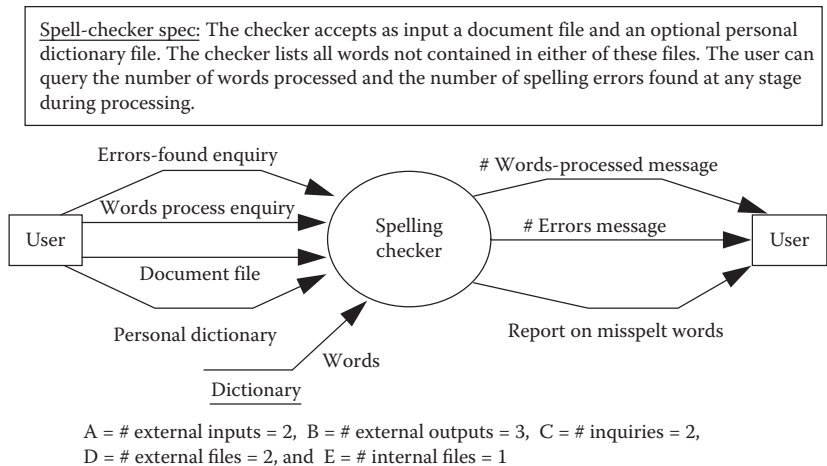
Spell-checker spec: The checker accepts as input a document file and an optional personal dictionary file. The checker lists all words not contained in either of these files. The user can query the number of words processed and the number of spelling errors found at any stage during processing.

Errors-found enquiry

Words process enquiry

User

Document file

Personal dictionary

Spelling checker

Words

Dictionary

# Words-processed message

# Errors message

User

Report on misspelt words

A = # external inputs = 2, B = # external outputs = 3, C = # inquiries = 2, D = # external files = 2, and E = # internal files = 1